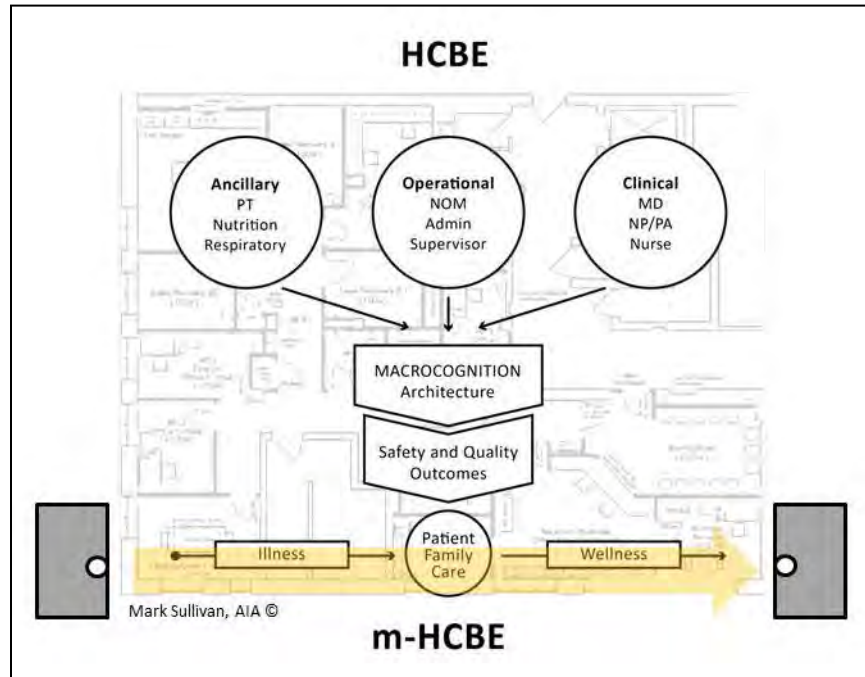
HCBE

Ancillary
PT
Nutrition
Respiratory

Operational
NOM
Admin
Supervisor

Clinical
MD
NP/PA
Nurse

MACROCOGNITION
Architecture

Safety and Quality
Outcomes

Illness

Patient
Family
Care

Wellness

Mark Sullivan, AIA ©

m-HCBE